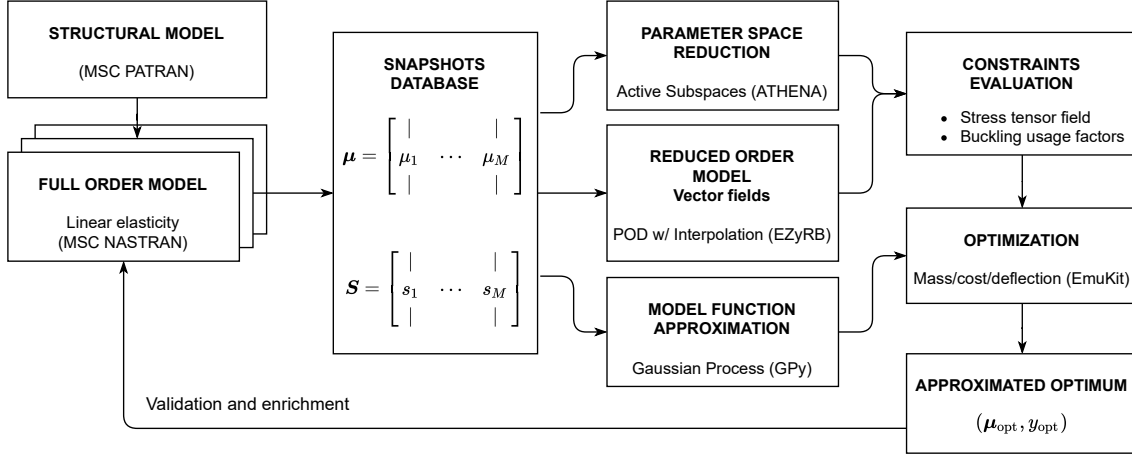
STRUCTURAL MODEL

(MSC PATRAN)

FULL ORDER MODEL

Linear elasticity
(MSC NASTRAN)

SNAPSHOTS DATABASE

$\boldsymbol{\mu} = \begin{bmatrix} | & & | \\ \mu_1 & \cdots & \mu_M \\ | & & | \end{bmatrix}$

$\boldsymbol{S} = \begin{bmatrix} | & & | \\ s_1 & \cdots & s_M \\ | & & | \end{bmatrix}$

PARAMETER SPACE REDUCTION

Active Subspaces (ATHENA)

REDUCED ORDER MODEL
Vector fields

POD w/ Interpolation (EZyRB)

MODEL FUNCTION APPROXIMATION

Gaussian Process (GPy)

CONSTRAINTS EVALUATION

• Stress tensor field
• Buckling usage factors

OPTIMIZATION

Mass/cost/deflection (EmuKit)

APPROXIMATED OPTIMUM

$(\boldsymbol{\mu}_{\text{opt}}, y_{\text{opt}})$

Validation and enrichment